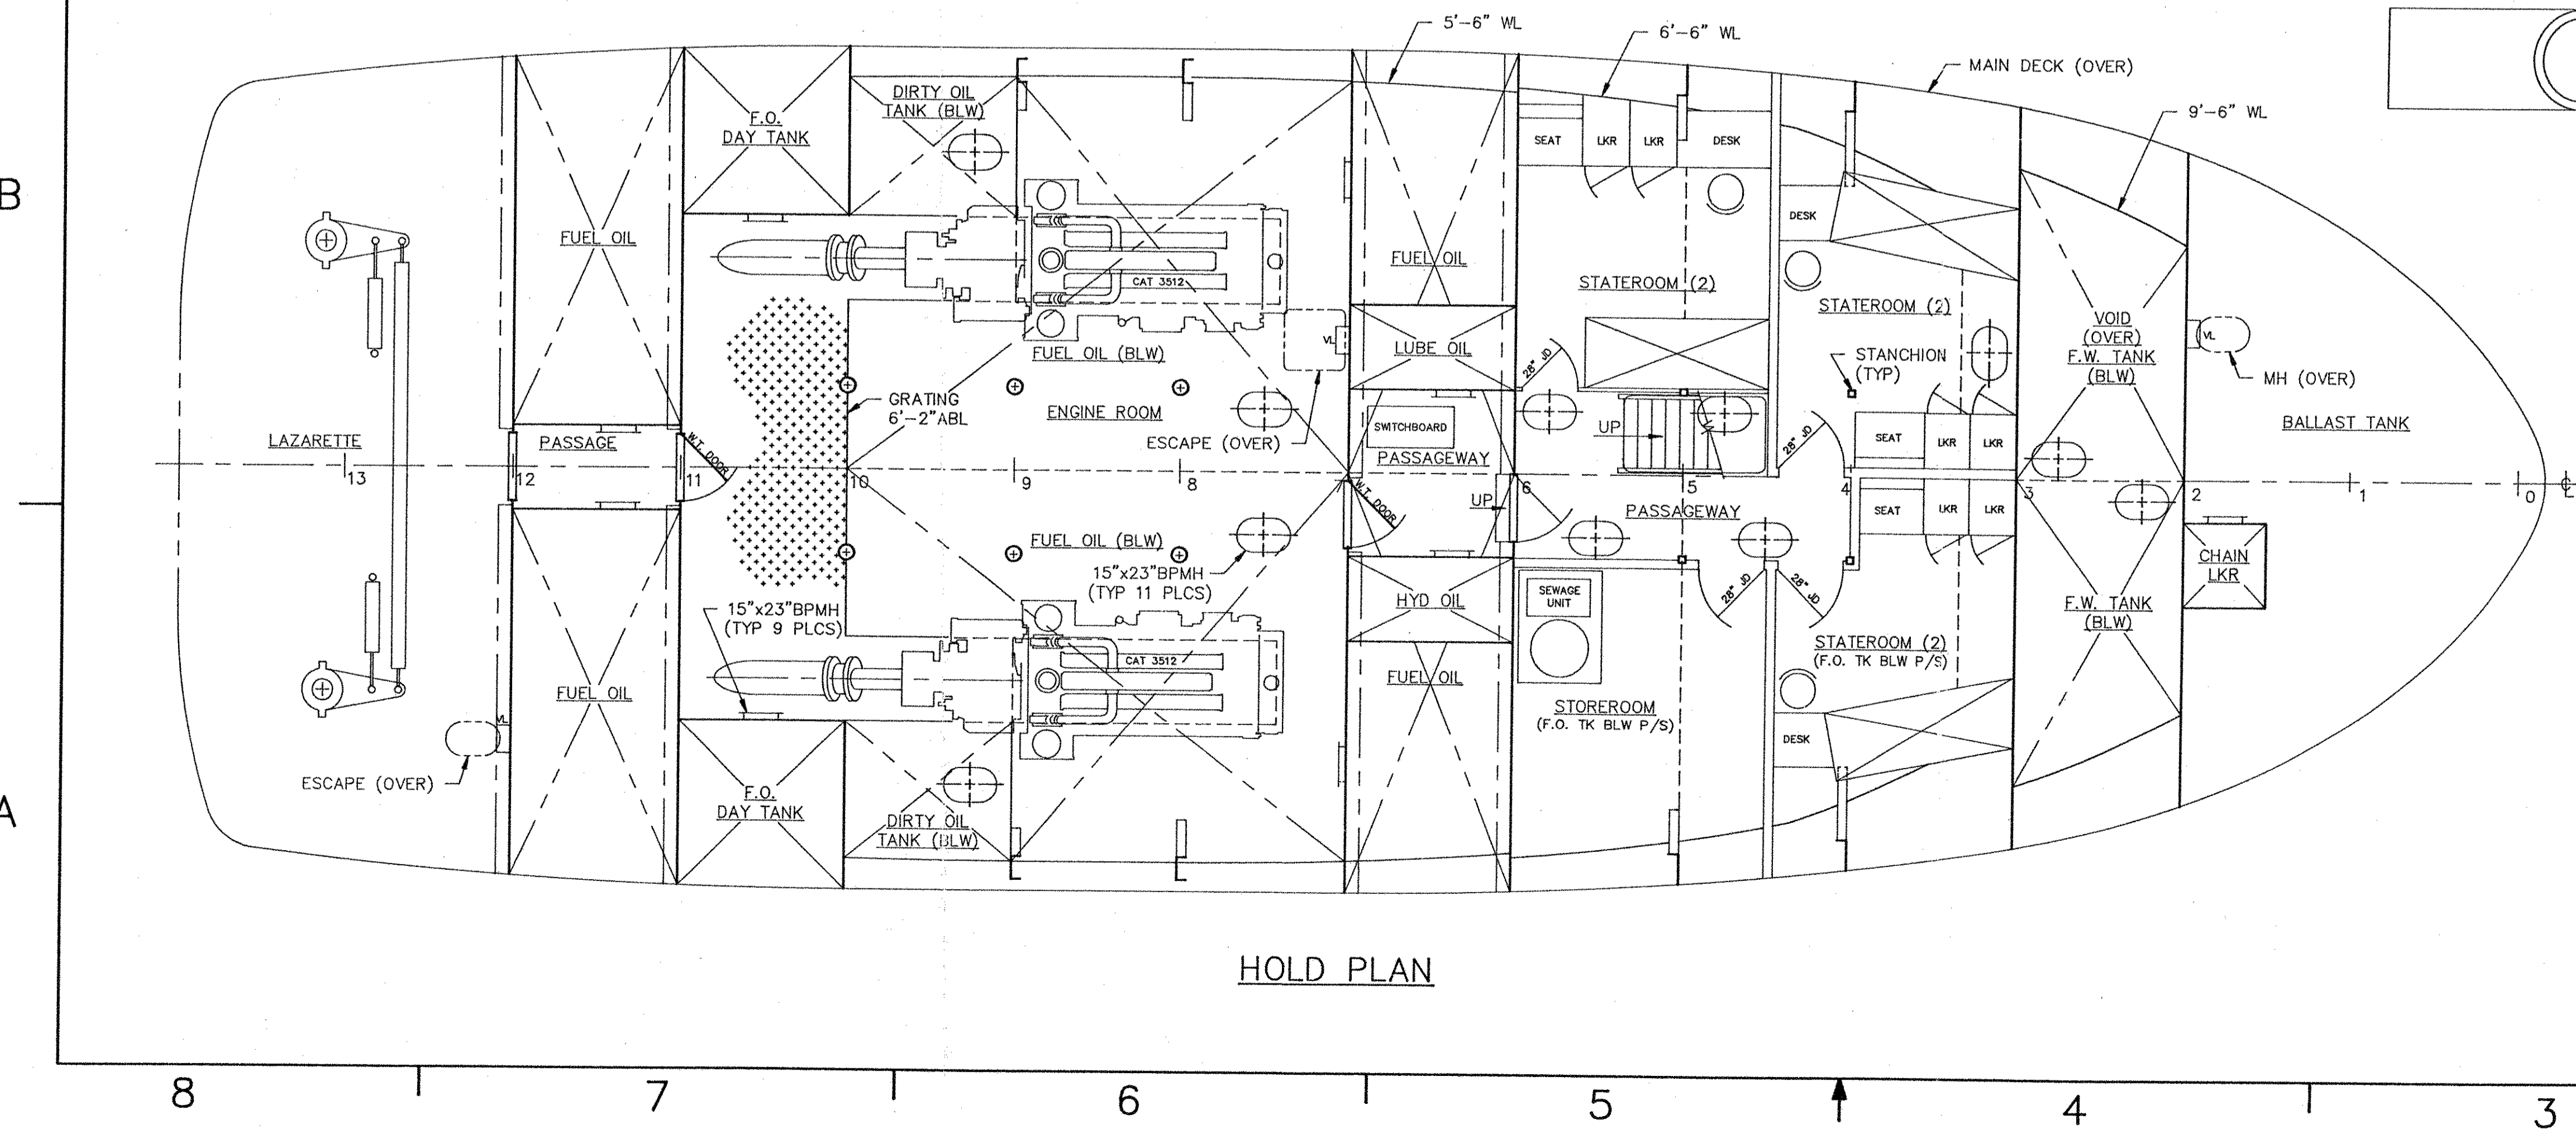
B

A

5'-6" WL

6'-6" WL

MAIN DECK (OVER)

9'-6" WL

F.O. DAY TANK

DIRTY OIL TANK (BLW)

SEAT

LKR

LKR

DESK

DESK

FUEL OIL

FUEL OIL

CAT 3512

STATEROOM (2)

STATEROOM (2)

VOID (OVER) F.W. TANK (BLW)

VL

LUBE OIL

VL

FUEL OIL (BLW)

STANCHION (TYP)

MH (OVER)

GRATING 6'-2"ABL

28" JD

ENGINE ROOM

BALLAST TANK

ESCAPE (OVER)

SWITCHBOARD

UP

28" JD

SEAT

LKR

LKR

LAZARETTE

PASSAGE

W.T. DOOR

PASSAGEWAY

13

12

11

10

9

8

W.T. DOOR

UP

6

5

4

3

2

1

0

PASSAGEWAY

SEAT

LKR

LKR

FUEL OIL (BLW)

15"x23"BPMH (TYP 11 PLCS)

SEWAGE UNIT

28" JD

28" JD

CHAIN LKR

15"x23"BPMH (TYP 9 PLCS)

HYD OIL

F.W. TANK (BLW)

STATEROOM (2) (F.O. TK BLW P/S)

CAT 3512

FUEL OIL

FUEL OIL

STOREROOM (F.O. TK BLW P/S)

VL

DESK

ESCAPE (OVER)

F.O. DAY TANK

DIRTY OIL TANK (BLW)

HOLD PLAN

8

7

6

5

4

3